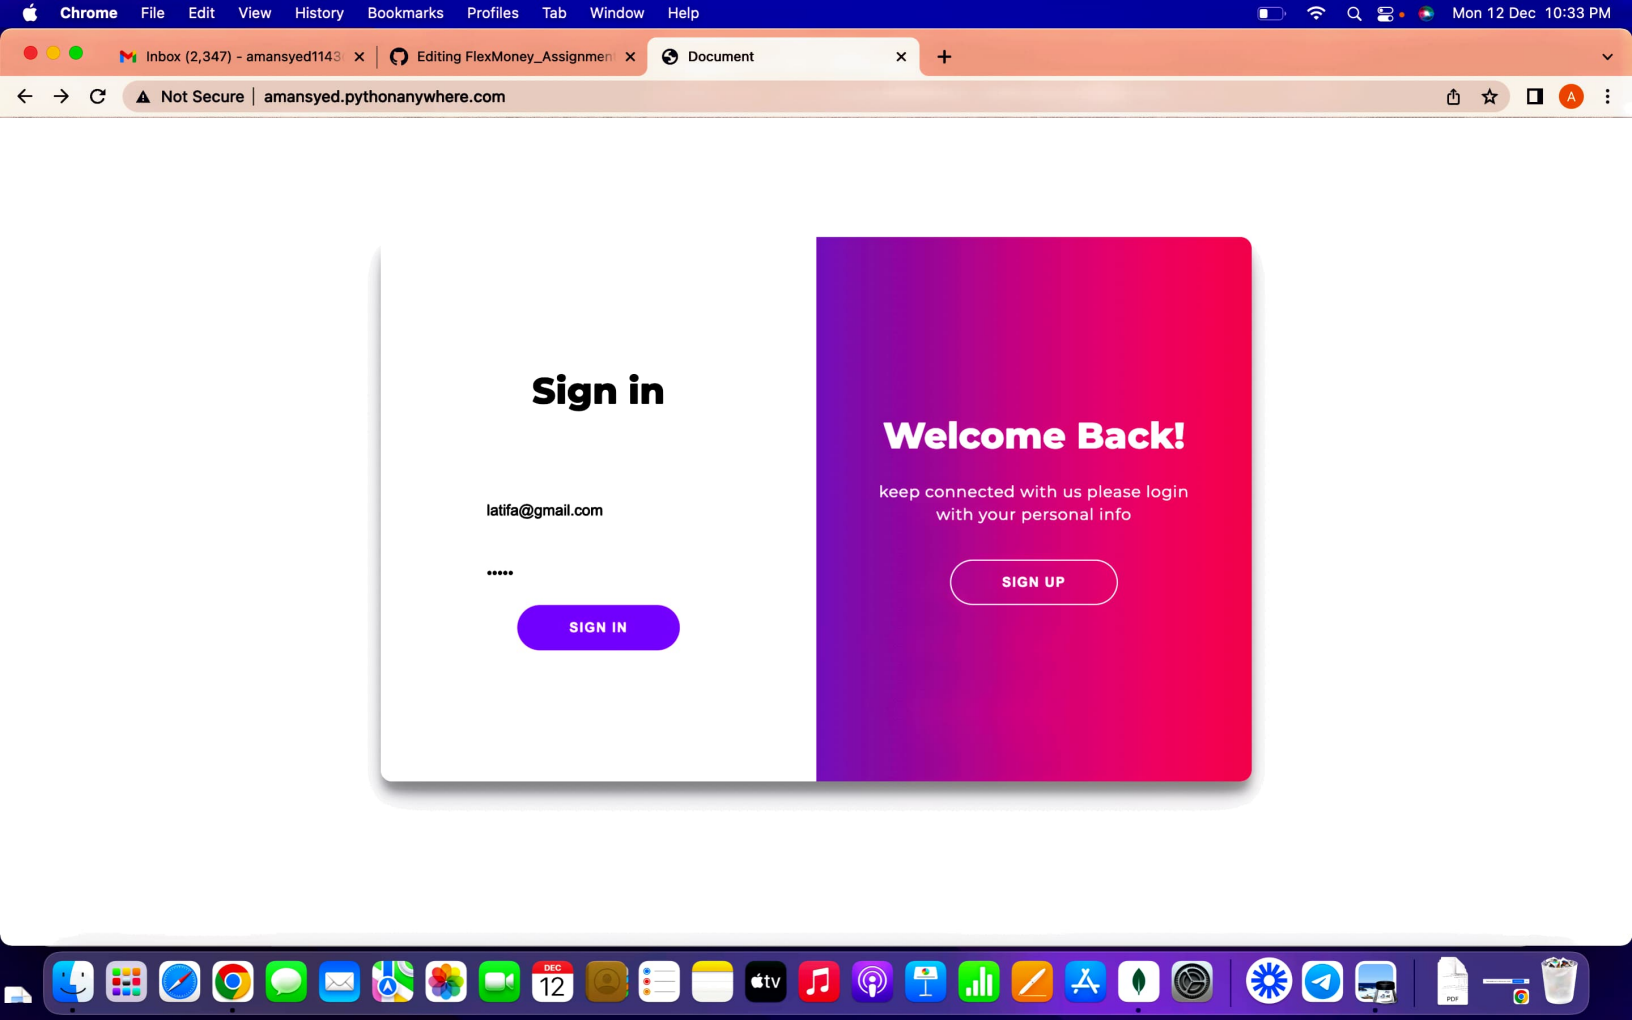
Chrome File Edit View History Bookmarks Profiles Tab Window Help

Mon 12 Dec 10:33 PM

Inbox (2,347) - amansyed1143

Editing FlexMoney_Assignmen

Document

Not Secure | amansyed.pythonanywhere.com

Sign in

latifa@gmail.com

•••••

SIGN IN

Welcome Back!

keep connected with us please login with your personal info

SIGN UP

DEC 12

tv

PDF